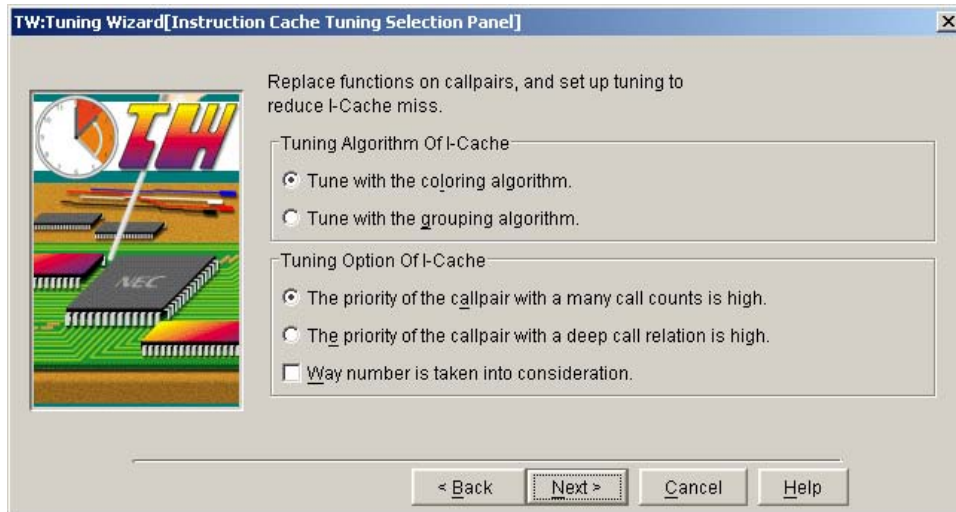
TW:Tuning Wizard[Instruction Cache Tuning Selection Panel]

×

TW

NEC

Replace functions on callpairs, and set up tuning to reduce I-Cache miss.

Tuning Algorithm Of I-Cache

Tune with the coloring algorithm.

Tune with the grouping algorithm.

Tuning Option Of I-Cache

The priority of the callpair with a many call counts is high.

The priority of the callpair with a deep call relation is high.

Way number is taken into consideration.

< Back

Next >

Cancel

Help